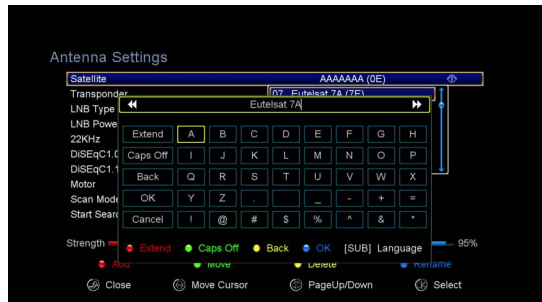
Antenna Settings

Satellite
AAAAAAA (0E)

Transponder
07 Eutelsat 7A (7E)

LNB Type

LNB Powe

22KHz

DiSEqC1.0

DiSEqC1.1

Motor

Scan Mode

Start Search

Eutelsat 7A

| Extend | A | B | C | D | E | F | G | H |
|---|---|---|---|---|---|---|---|---|
| Caps Off | I | J | K | L | M | N | O | P |
| Back | Q | R | S | T | U | V | W | X |
| OK | Y | Z | . | _ | - | + | = | |
| Cancel | ! | @ | # | $ | % | ^ | & | * |

Extend Caps Off Back OK [SUB] Language

Strength
95%

Add Move Delete Rename

Close Move Cursor PageUp/Down Select